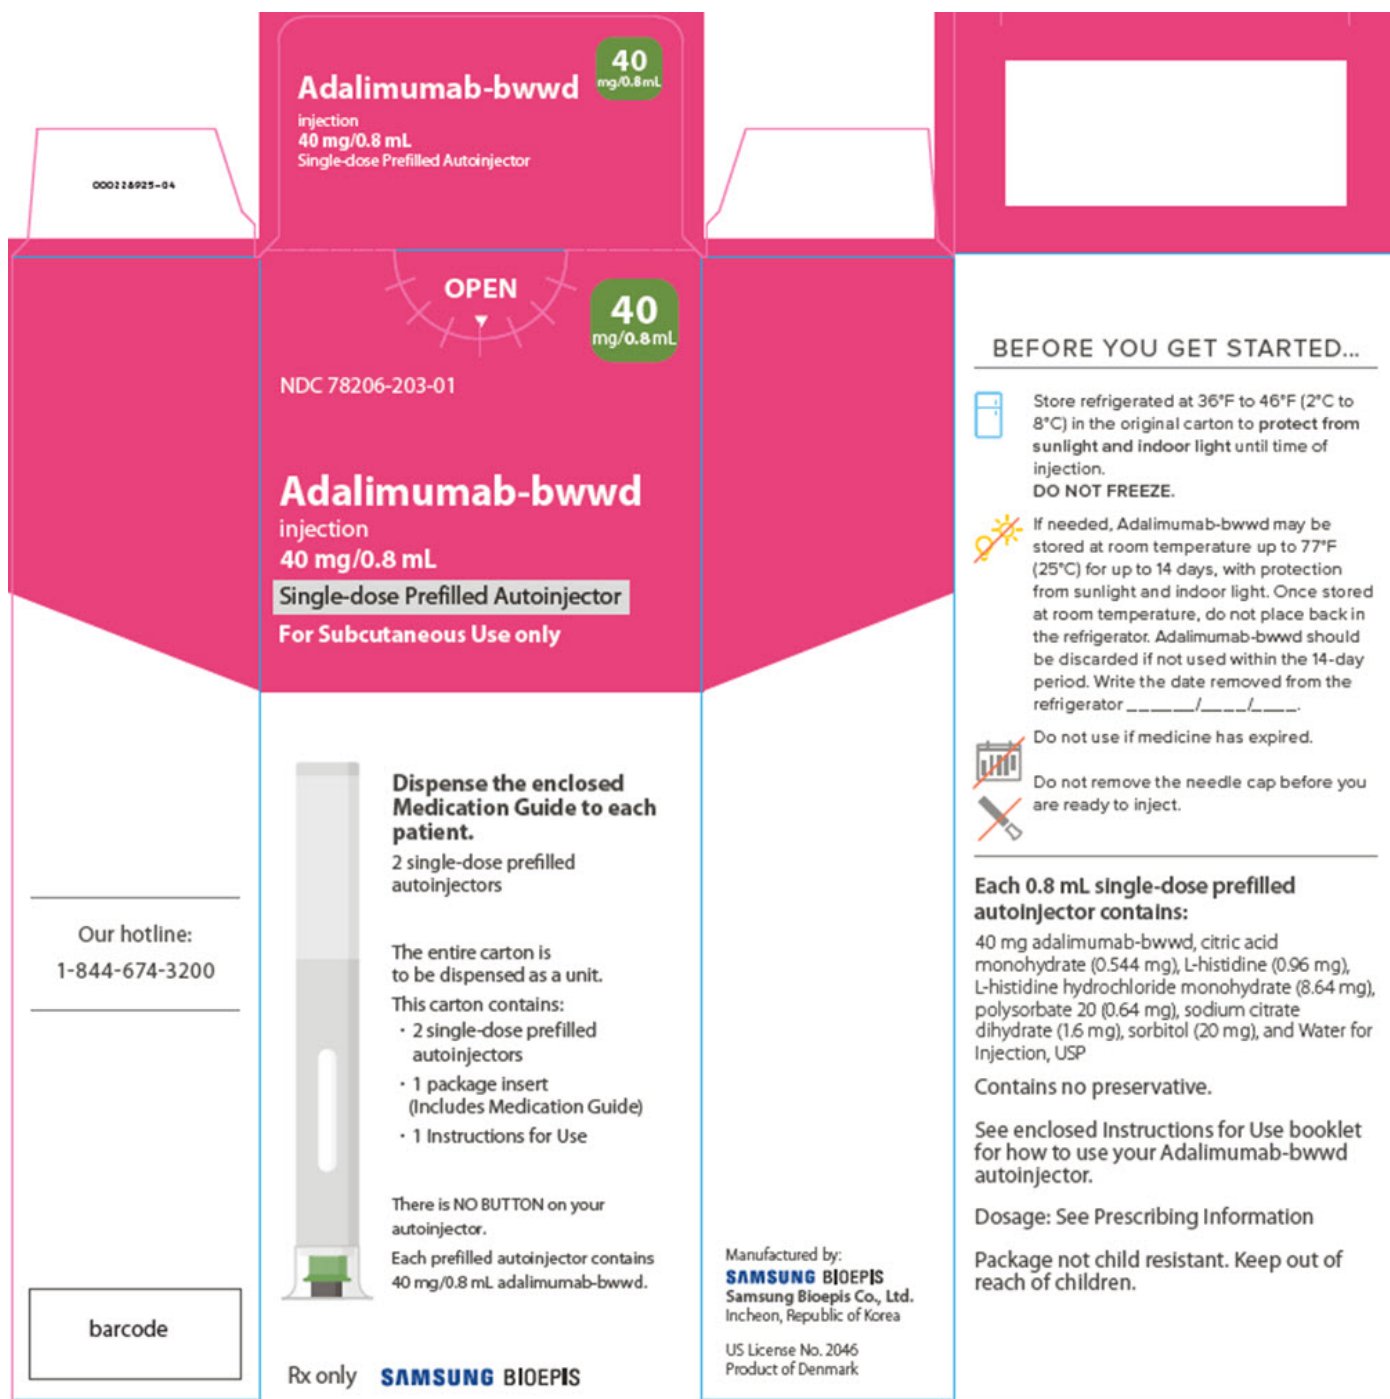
000226925-04

Adalimumab-bwwd
injection
40 mg/0.8 mL
Single-dose Prefilled Autoinjector

40 mg/0.8 mL

OPEN

40 mg/0.8 mL

NDC 78206-203-01

Adalimumab-bwwd
injection
40 mg/0.8 mL
Single-dose Prefilled Autoinjector
For Subcutaneous Use only

Dispense the enclosed Medication Guide to each patient.
2 single-dose prefilled autoinjectors

The entire carton is to be dispensed as a unit.
This carton contains:
• 2 single-dose prefilled autoinjectors
• 1 package insert (Includes Medication Guide)
• 1 Instructions for Use

There is NO BUTTON on your autoinjector.
Each prefilled autoinjector contains 40 mg/0.8 mL adalimumab-bwwd.

Rx only SAMSUNG BIOEPIS

Our hotline:
1-844-674-3200

barcode

Manufactured by:
SAMSUNG BIOEPIS
Samsung Bioepis Co., Ltd.
Incheon, Republic of Korea

US License No. 2046
Product of Denmark

BEFORE YOU GET STARTED...

Store refrigerated at 36°F to 46°F (2°C to 8°C) in the original carton to protect from sunlight and indoor light until time of injection.
DO NOT FREEZE.

If needed, Adalimumab-bwwd may be stored at room temperature up to 77°F (25°C) for up to 14 days, with protection from sunlight and indoor light. Once stored at room temperature, do not place back in the refrigerator. Adalimumab-bwwd should be discarded if not used within the 14-day period. Write the date removed from the refrigerator ______/____/____.

Do not use if medicine has expired.

Do not remove the needle cap before you are ready to inject.

Each 0.8 mL single-dose prefilled autoinjector contains:
40 mg adalimumab-bwwd, citric acid monohydrate (0.544 mg), L-histidine (0.96 mg), L-histidine hydrochloride monohydrate (8.64 mg), polysorbate 20 (0.64 mg), sodium citrate dihydrate (1.6 mg), sorbitol (20 mg), and Water for Injection, USP
Contains no preservative.

See enclosed Instructions for Use booklet for how to use your Adalimumab-bwwd autoinjector.

Dosage: See Prescribing Information

Package not child resistant. Keep out of reach of children.